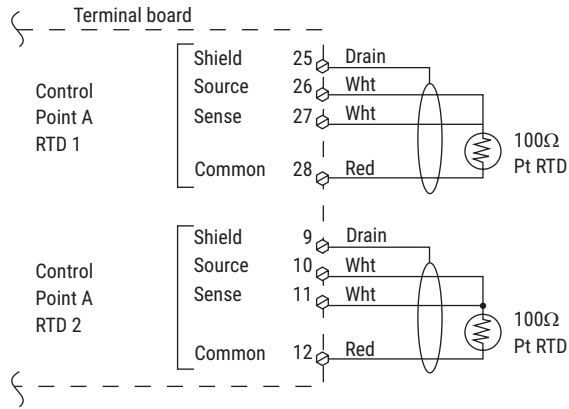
Terminal board

Control Point A RTD 1

Shield 25 Drain
Source 26 Wht
Sense 27 Wht
Common 28 Red

100Ω Pt RTD

Control Point A RTD 2

Shield 9 Drain
Source 10 Wht
Sense 11 Wht
Common 12 Red

100Ω Pt RTD